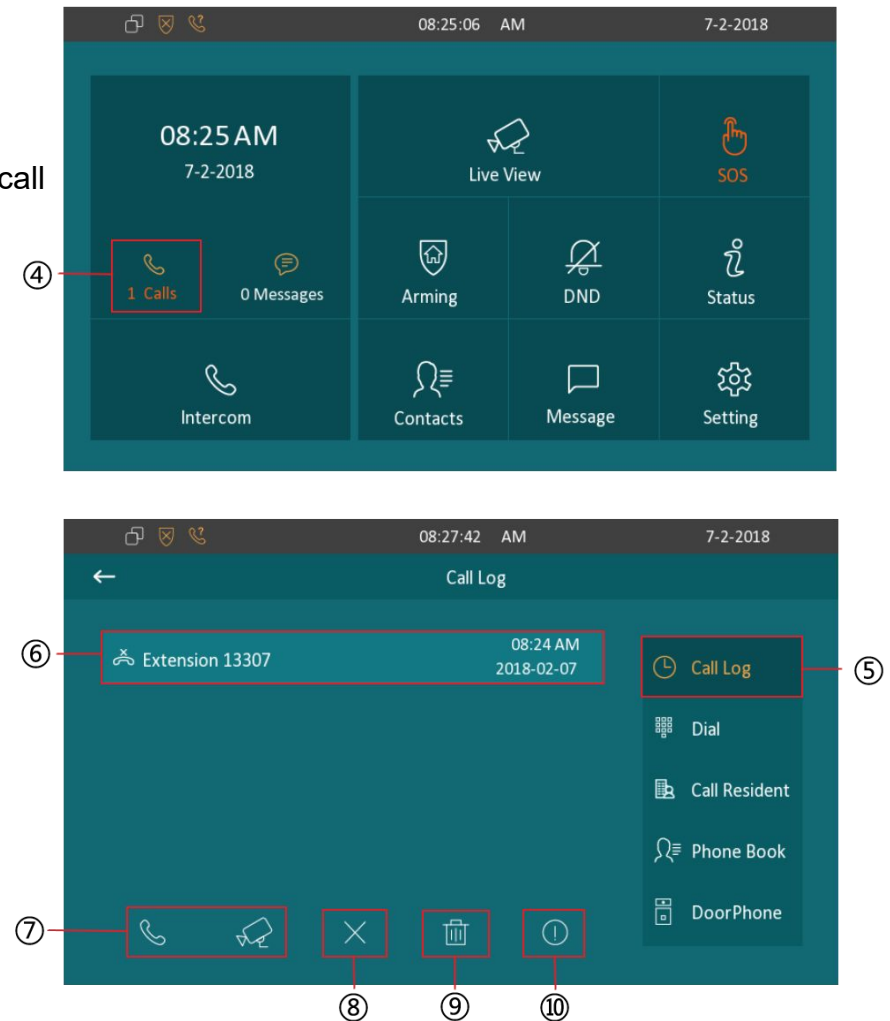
call

08:25:06 AM 7-2-2018

08:25 AM
7-2-2018

Live View

SOS

④

1 Calls

0 Messages

Arming

DND

Status

Intercom

Contacts

Message

Setting

08:27:42 AM 7-2-2018

Call Log

⑥

Extension 13307 08:24 AM 2018-02-07

Call Log ⑤

Dial

Call Resident

Phone Book

DoorPhone

⑦

⑧ ⑨ ⑩